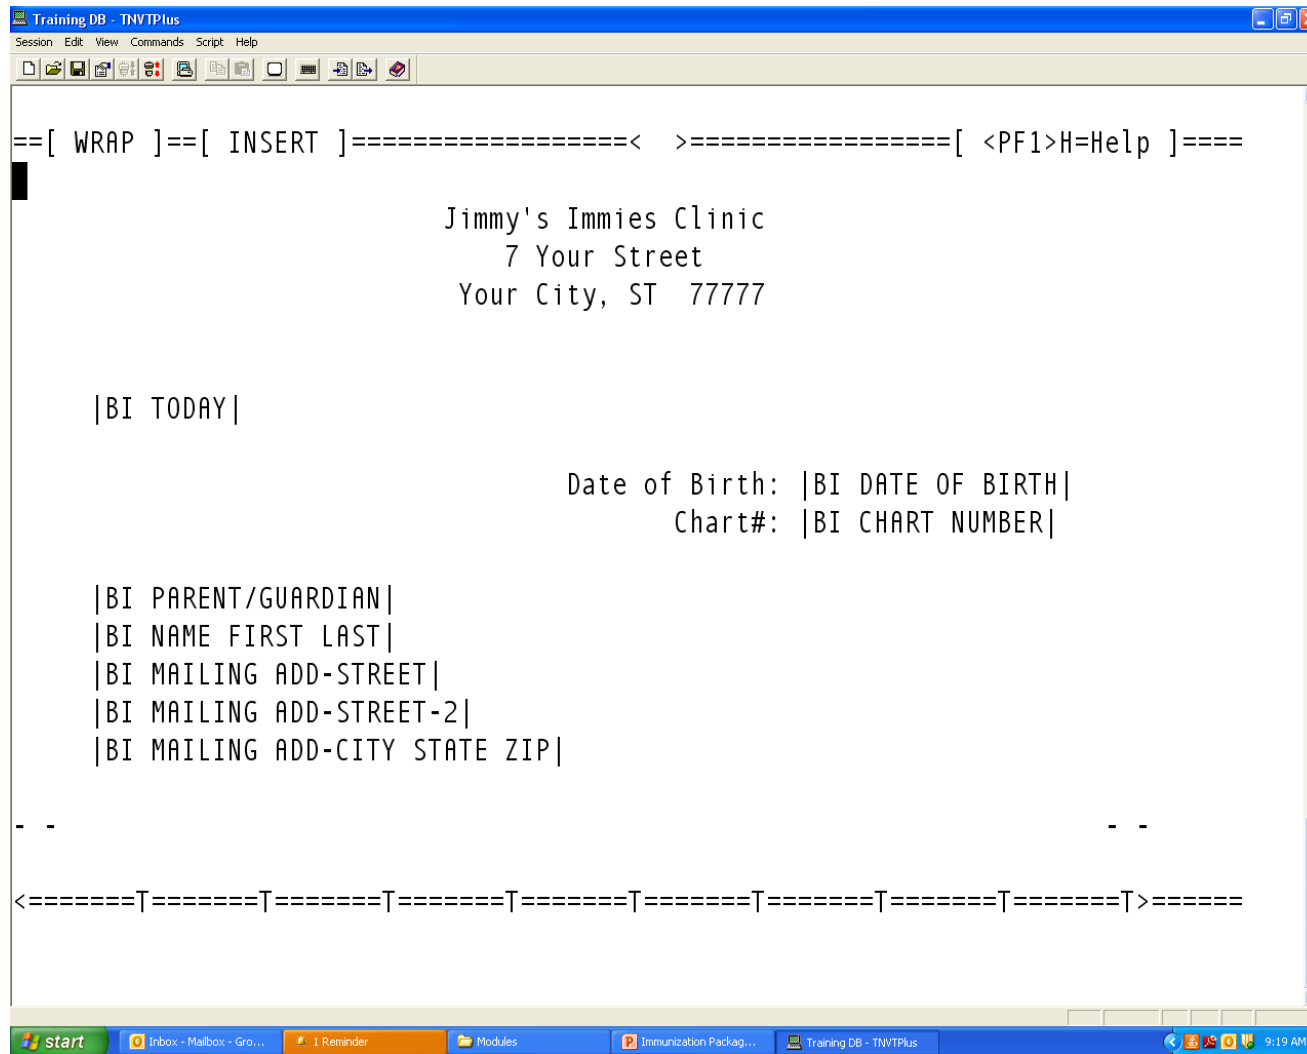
Training DB - TNVTPlus
Session Edit View Commands Script Help

==[ WRAP ]==[ INSERT ]==================< >=================[ <PF1>H=Help ]====

Jimmy's Immies Clinic
7 Your Street
Your City, ST 77777

|BI TODAY|

Date of Birth: |BI DATE OF BIRTH|
Chart#: |BI CHART NUMBER|

|BI PARENT/GUARDIAN|
|BI NAME FIRST LAST|
|BI MAILING ADD-STREET|
|BI MAILING ADD-STREET-2|
|BI MAILING ADD-CITY STATE ZIP|

- - - -

<=======T=======T=======T=======T=======T=======T=======T=======T=======T>======

start Inbox - Mailbox - Gro... 1 Reminder Modules Immunization Packag... Training DB - TNVTPlus 9:19 AM